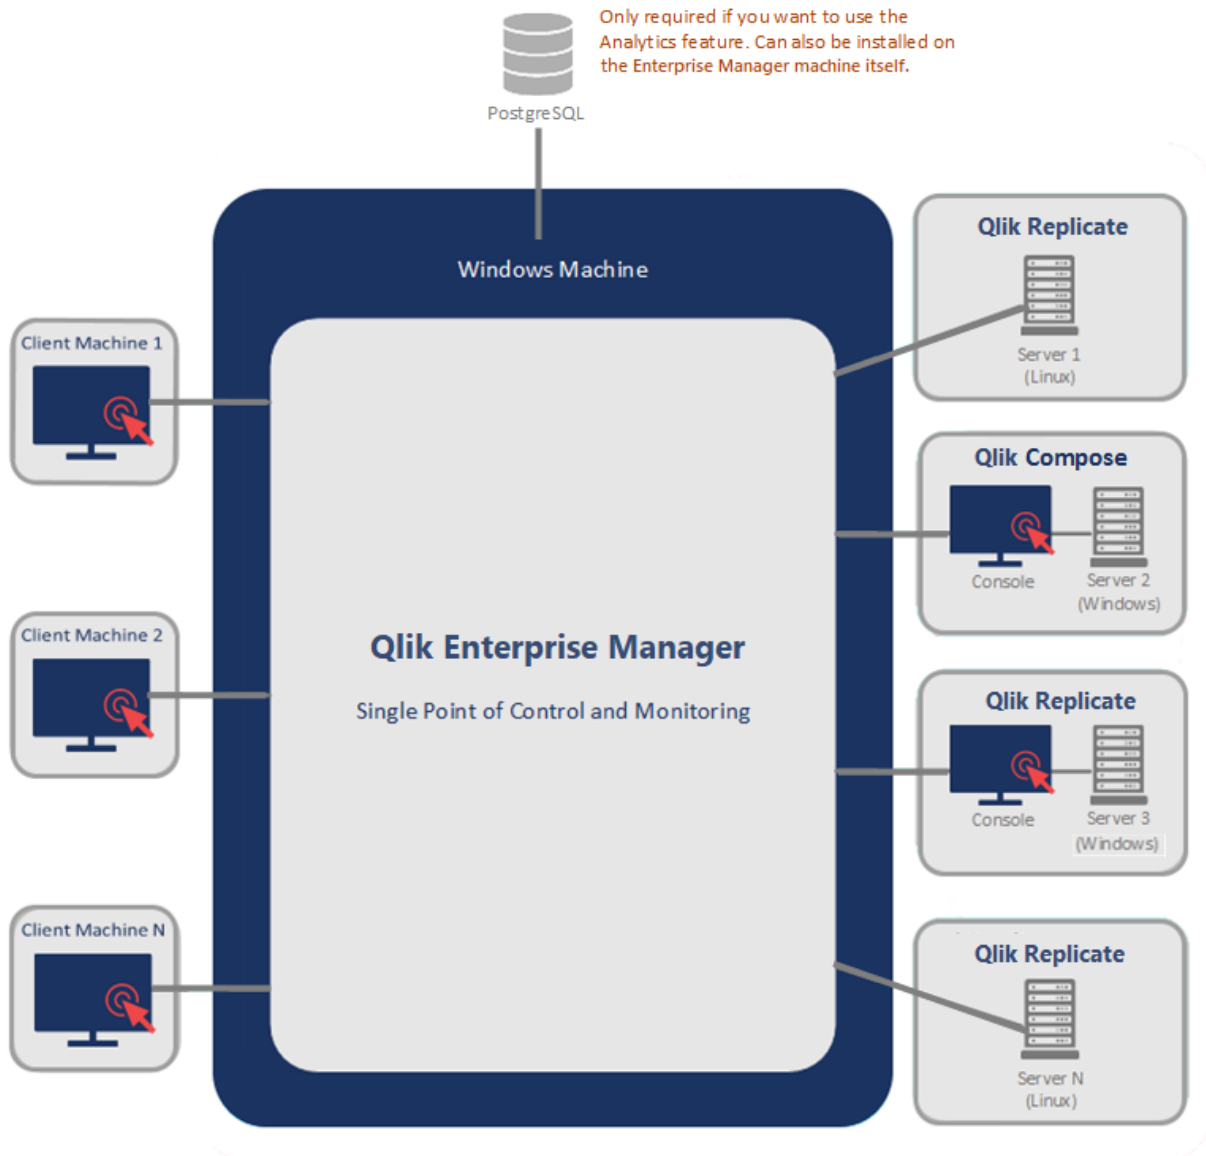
PostgreSQL

Only required if you want to use the Analytics feature. Can also be installed on the Enterprise Manager machine itself.

Windows Machine

Client Machine 1

Client Machine 2

Client Machine N

Qlik Enterprise Manager

Single Point of Control and Monitoring

Qlik Replicate

Server 1 (Linux)

Qlik Compose

Console

Server 2 (Windows)

Qlik Replicate

Console

Server 3 (Windows)

Qlik Replicate

Server N (Linux)